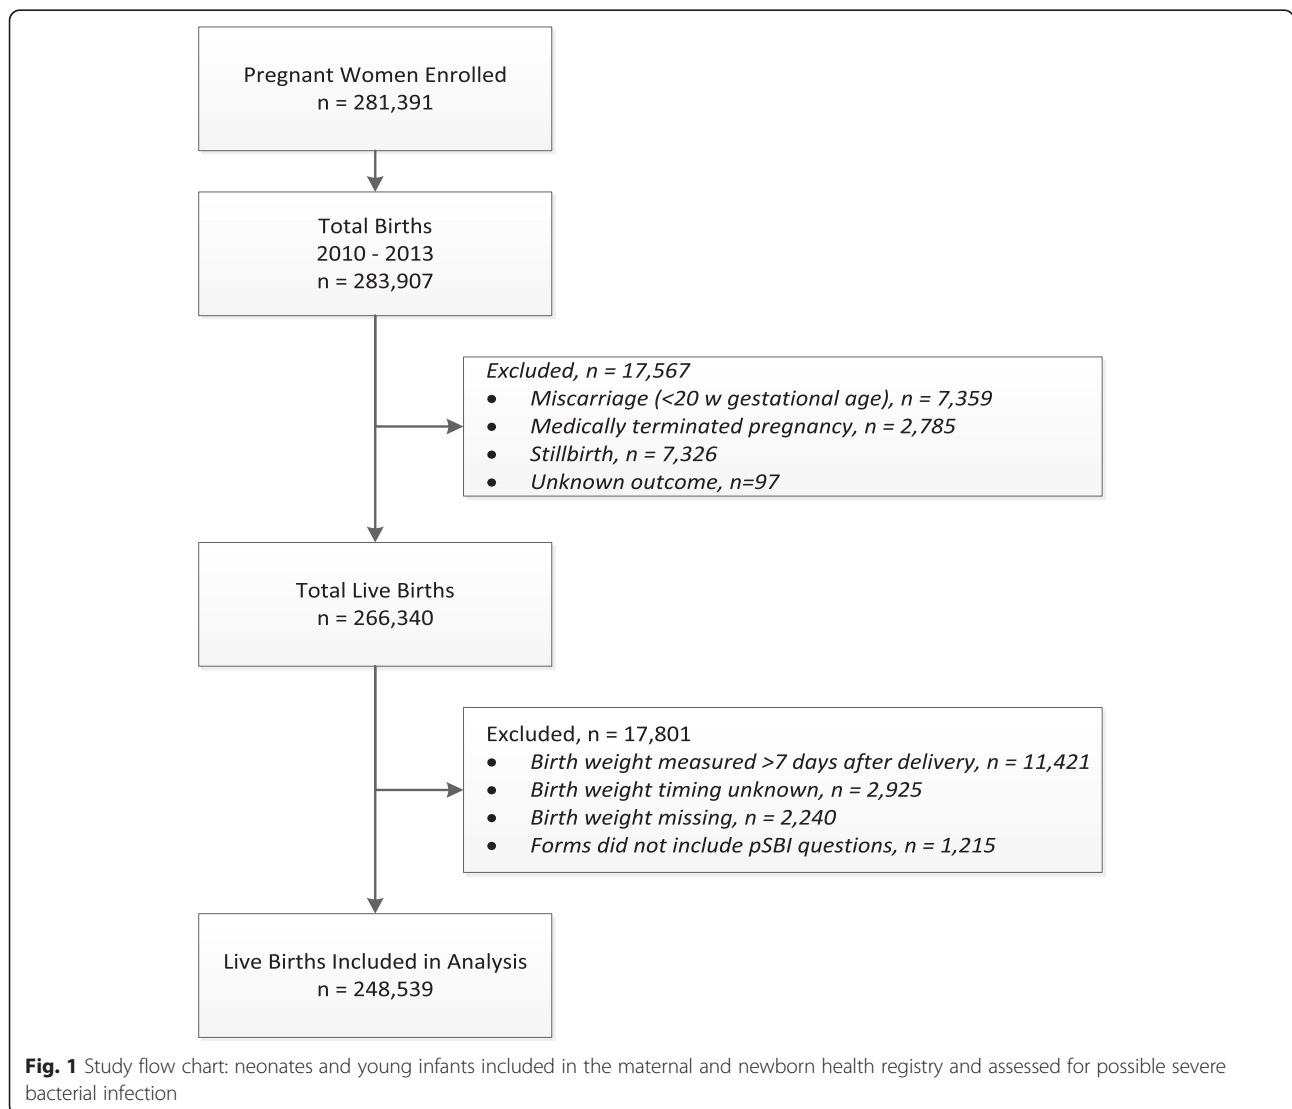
Pregnant Women Enrolled
n = 281,391

Total Births
2010 - 2013
n = 283,907

Excluded, n = 17,567
- Miscarriage (<20 w gestational age), n = 7,359
- Medically terminated pregnancy, n = 2,785
- Stillbirth, n = 7,326
- Unknown outcome, n=97

Total Live Births
n = 266,340

Excluded, n = 17,801
- Birth weight measured >7 days after delivery, n = 11,421
- Birth weight timing unknown, n = 2,925
- Birth weight missing, n = 2,240
- Forms did not include pSBI questions, n = 1,215

Live Births Included in Analysis
n = 248,539

**Fig. 1** Study flow chart: neonates and young infants included in the maternal and newborn health registry and assessed for possible severe bacterial infection